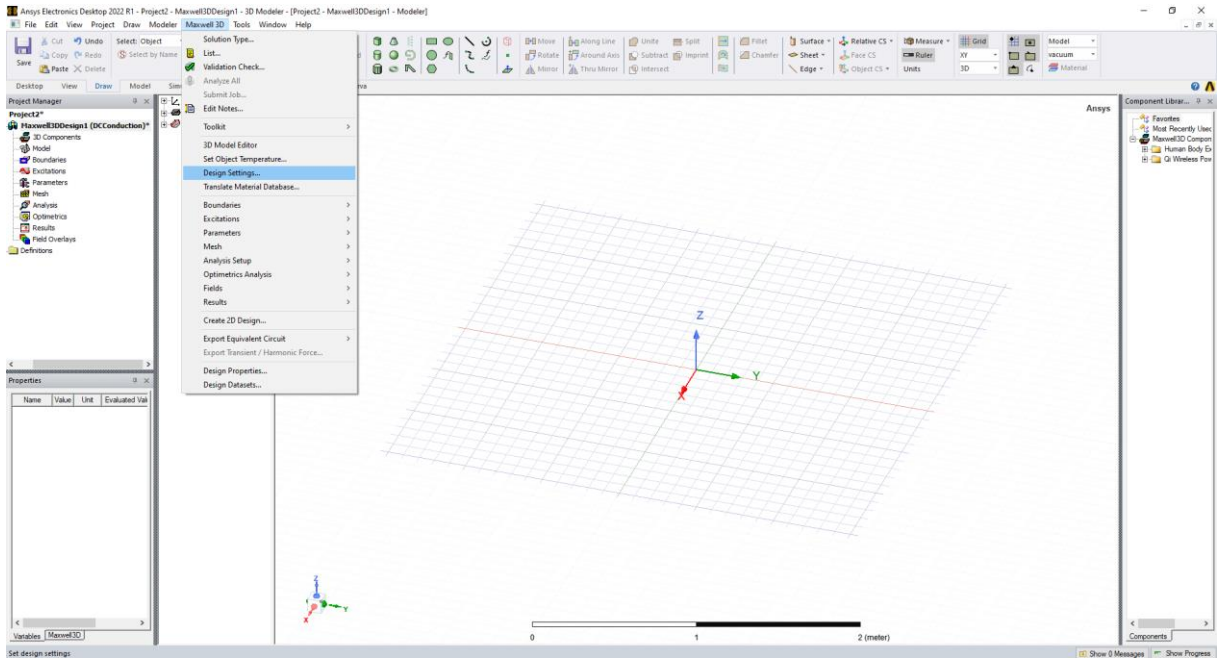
Ansys Electronics Desktop 2022 R1 - Project2 - Maxwell3DDesign1 - 3D Modeler - [Project2 - Maxwell3DDesign1 - Modeler]

File Edit View Project Draw Modeler Maxwell 3D Tools Window Help

Cut Undo Select: Object
Copy Redo Select by Name
Save Paste Delete

Move Along Line Unite Split Fillet Surface Relative CS Measure Grid Model
Rotate Around Axis Subtract Imprint Chamfer Sheet Face CS Ruler XY vacuum
Mirror Thru Mirror Intersect Edge Object CS Units 3D Material

Desktop View Draw Model Sim

Solution Type...
List...
Validation Check...
Analyze All
Submit Job...
Edit Notes...
Toolkit
3D Model Editor
Set Object Temperature...
Design Settings...
Translate Material Database...
Boundaries
Excitations
Parameters
Mesh
Analysis Setup
Optimetrics Analysis
Fields
Results
Create 2D Design...
Export Equivalent Circuit
Export Transient / Harmonic Force...
Design Properties...
Design Datasets...

Project Manager
Project2*
Maxwell3DDesign1 (DCConduction)*
3D Components
Model
Boundaries
Excitations
Parameters
Mesh
Analysis
Optimetrics
Results
Field Overlays
Definitions

Properties
Name Value Unit Evaluated Val

Variables Maxwell3D

Ansys

Z
Y
X

0 1 2 (meter)

Component Librar...
Favorites
Most Recently Usec
Maxwell3D Compon
Human Body Ex
Qi Wireless Pow

Components

Set design settings

Show 0 Messages Show Progress